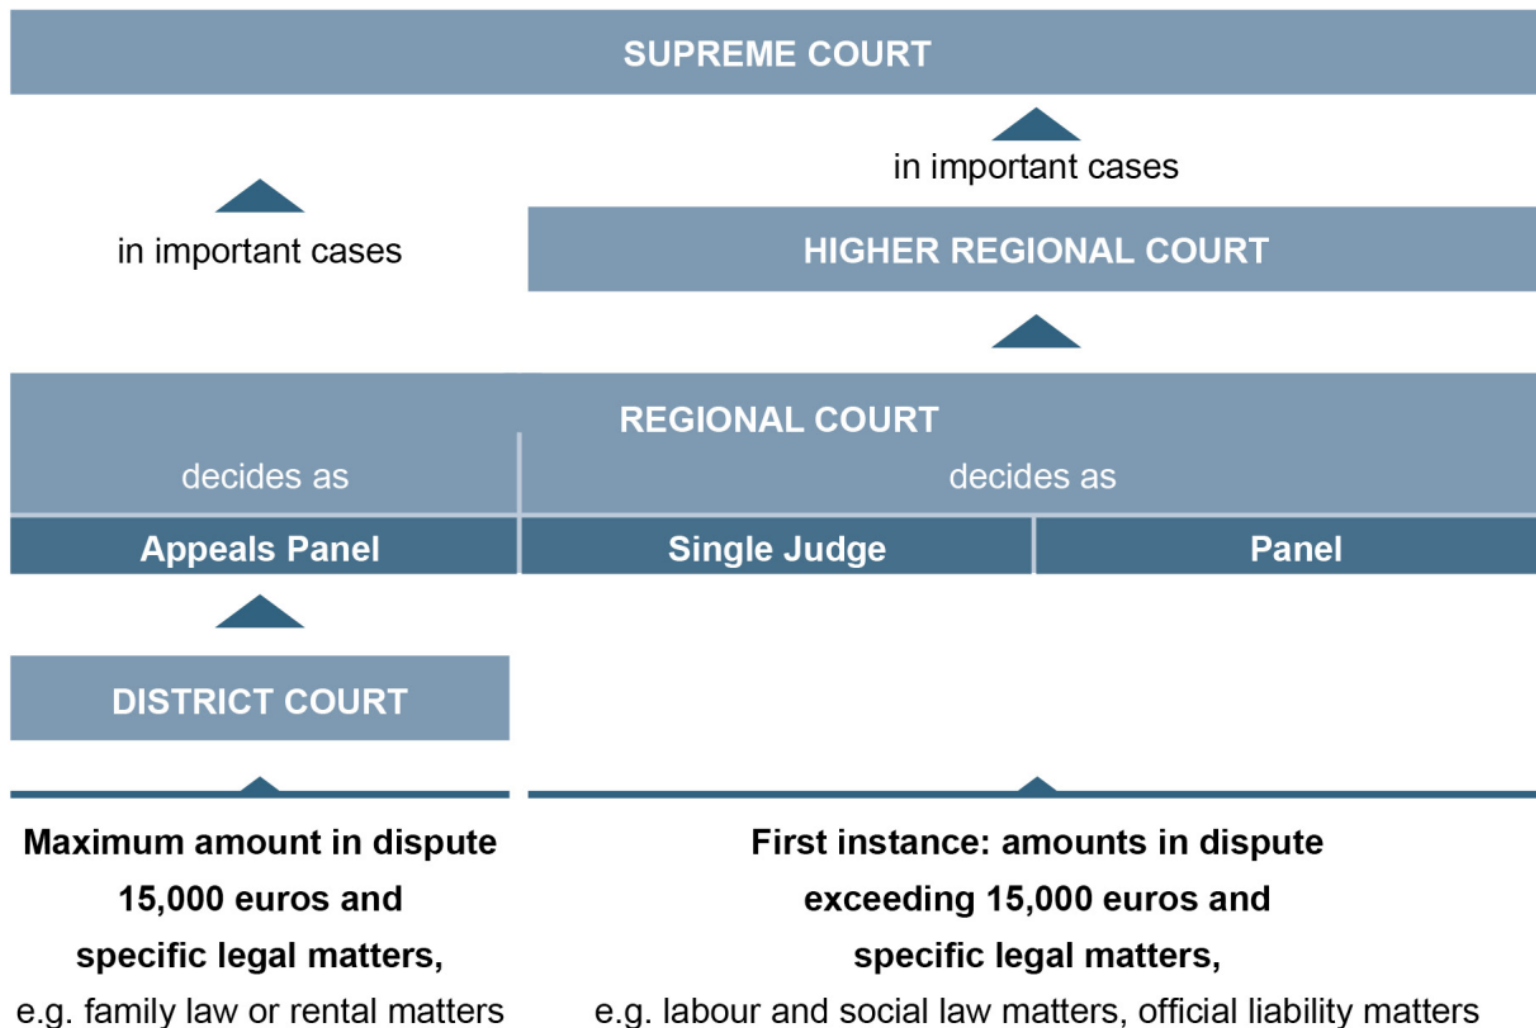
SUPREME COURT

in important cases

in important cases

HIGHER REGIONAL COURT

REGIONAL COURT

decides as

decides as

| Appeals Panel | Single Judge | Panel |
|---|---|---|

DISTRICT COURT

Maximum amount in dispute 15,000 euros and specific legal matters, e.g. family law or rental matters

First instance: amounts in dispute exceeding 15,000 euros and specific legal matters, e.g. labour and social law matters, official liability matters